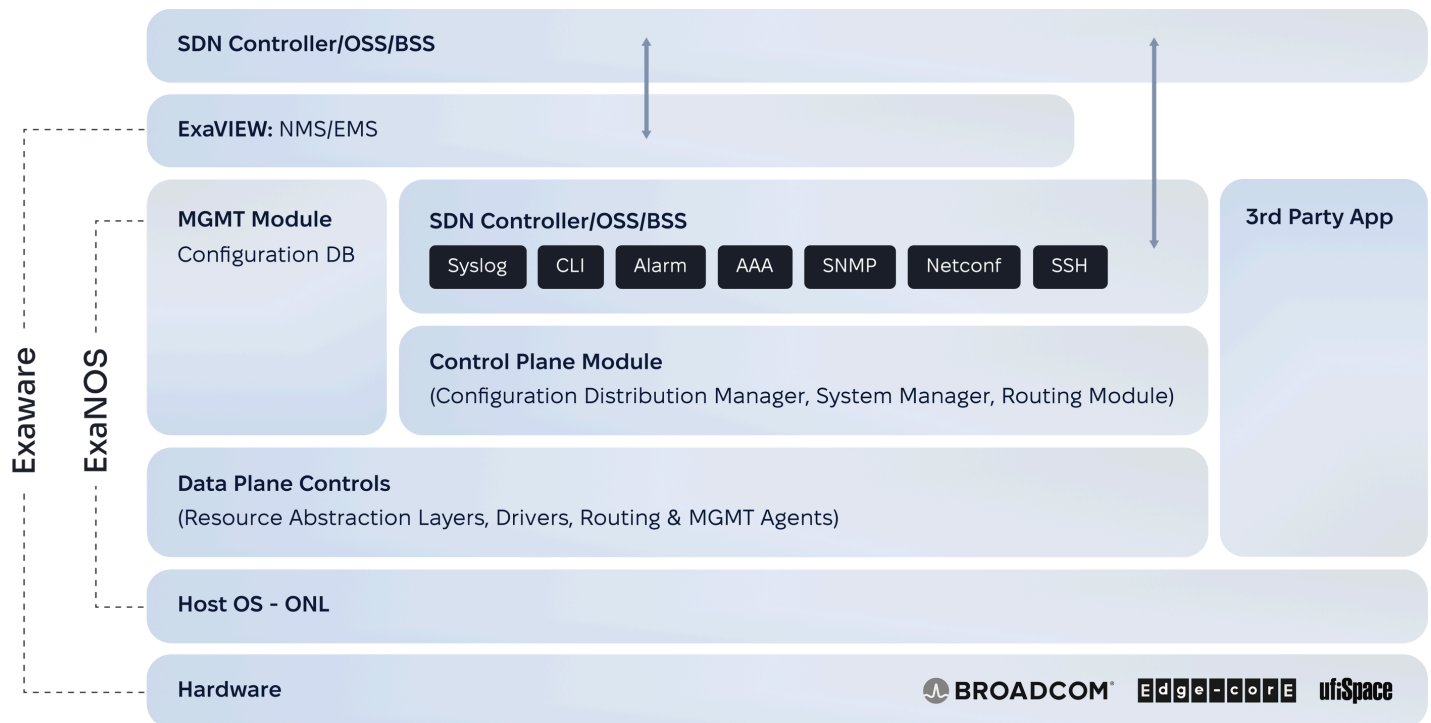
SDN Controller/OSS/BSS

ExaVIEW: NMS/EMS

Exaware

ExaNOS

MGMT Module
Configuration DB

SDN Controller/OSS/BSS

Syslog CLI Alarm AAA SNMP Netconf SSH

3rd Party App

Control Plane Module
(Configuration Distribution Manager, System Manager, Routing Module)

Data Plane Controls
(Resource Abstraction Layers, Drivers, Routing & MGMT Agents)

Host OS - ONL

Hardware

BROADCOM Edge-corE ufiSpace